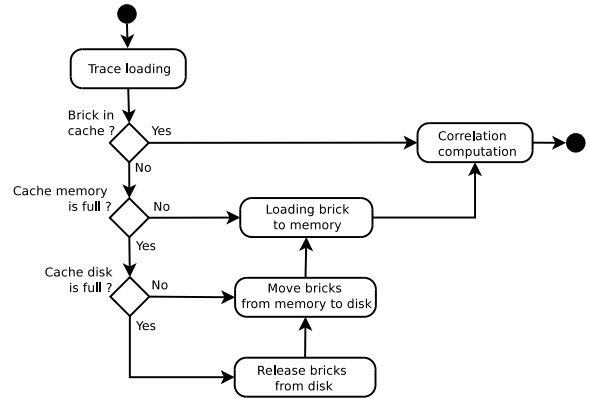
Trace loading

Brick in cache ?

Yes

No

Correlation computation

Cache memory is full ?

No

Yes

Loading brick to memory

Cache disk is full ?

No

Yes

Move bricks from memory to disk

Release bricks from disk